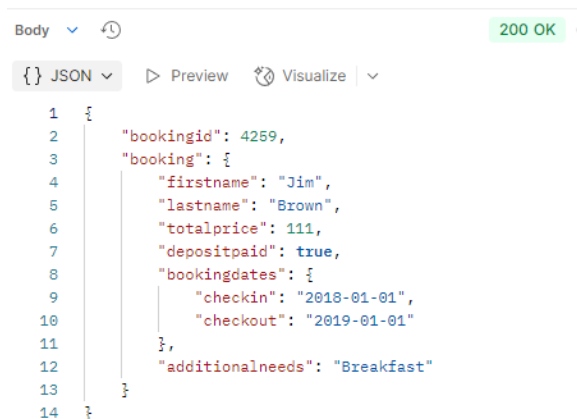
Body ∨ 200 OK

{} JSON ∨ ▷ Preview Visualize ∨

```
1  {
2      "bookingid": 4259,
3      "booking": {
4          "firstname": "Jim",
5          "lastname": "Brown",
6          "totalprice": 111,
7          "depositpaid": true,
8          "bookingdates": {
9              "checkin": "2018-01-01",
10             "checkout": "2019-01-01"
11         },
12         "additionalneeds": "Breakfast"
13     }
14 }
```